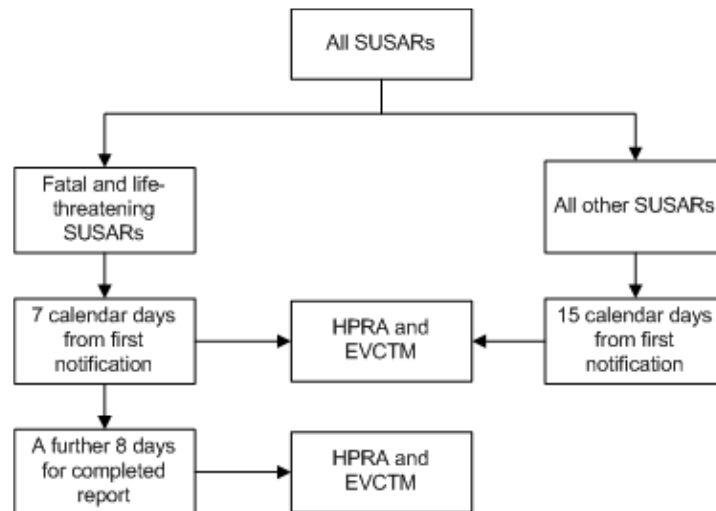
All SUSARs

Fatal and life-threatening SUSARs

All other SUSARs

7 calendar days from first notification

HPRA and EVCTM

15 calendar days from first notification

A further 8 days for completed report

HPRA and EVCTM